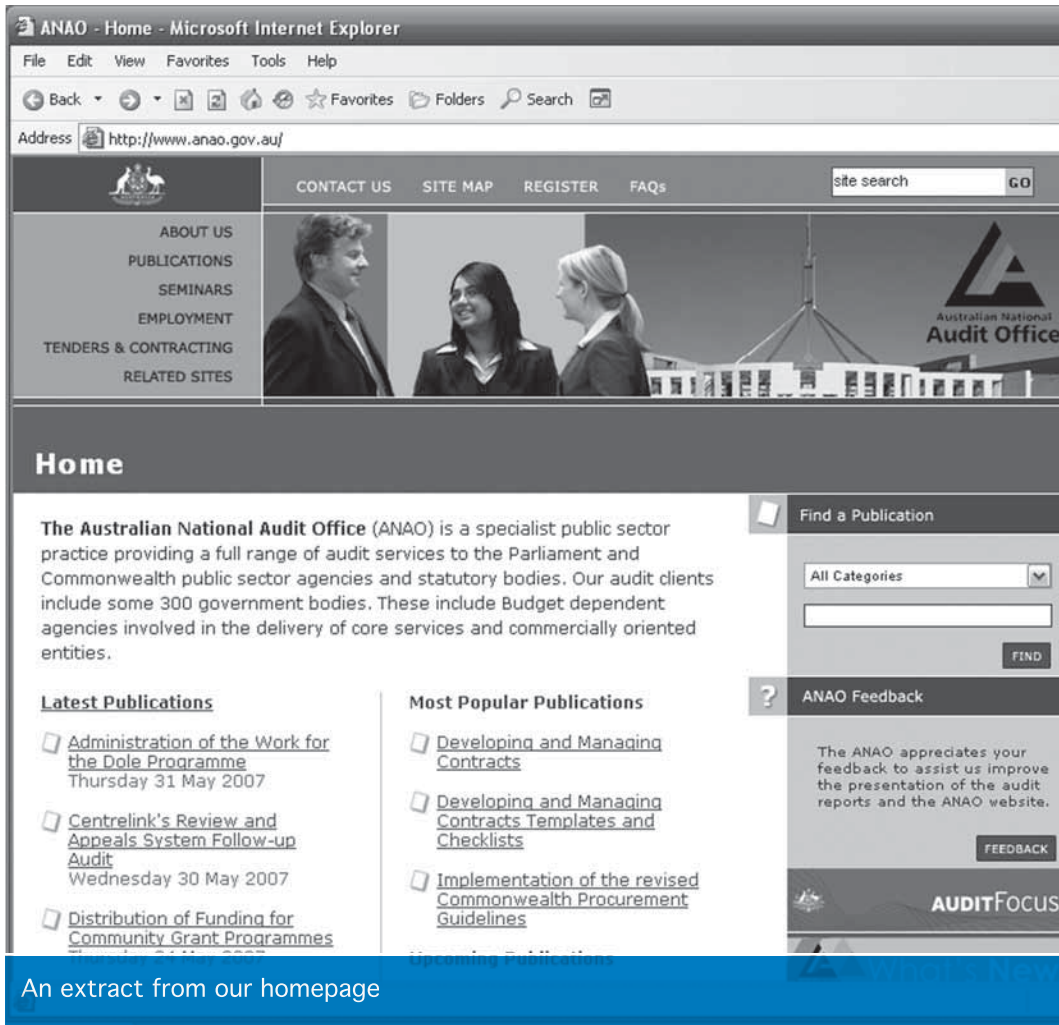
ANAO - Home - Microsoft Internet Explorer

File Edit View Favorites Tools Help

Back Favorites Folders Search

Address http://www.anao.gov.au/

CONTACT US SITE MAP REGISTER FAQs

site search GO

ABOUT US
PUBLICATIONS
SEMINARS
EMPLOYMENT
TENDERS & CONTRACTING
RELATED SITES

Australian National
Audit Office

Home

The Australian National Audit Office (ANAO) is a specialist public sector practice providing a full range of audit services to the Parliament and Commonwealth public sector agencies and statutory bodies. Our audit clients include some 300 government bodies. These include Budget dependent agencies involved in the delivery of core services and commercially oriented entities.

Latest Publications

Administration of the Work for the Dole Programme
Thursday 31 May 2007

Centrelink's Review and Appeals System Follow-up Audit
Wednesday 30 May 2007

Distribution of Funding for Community Grant Programmes
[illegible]

Most Popular Publications

Developing and Managing Contracts

Developing and Managing Contracts Templates and Checklists

Implementation of the revised Commonwealth Procurement Guidelines

Upcoming Publications

Find a Publication

All Categories

FIND

ANAO Feedback

The ANAO appreciates your feedback to assist us improve the presentation of the audit reports and the ANAO website.

FEEDBACK

AUDITFOCUS

What's New

An extract from our homepage